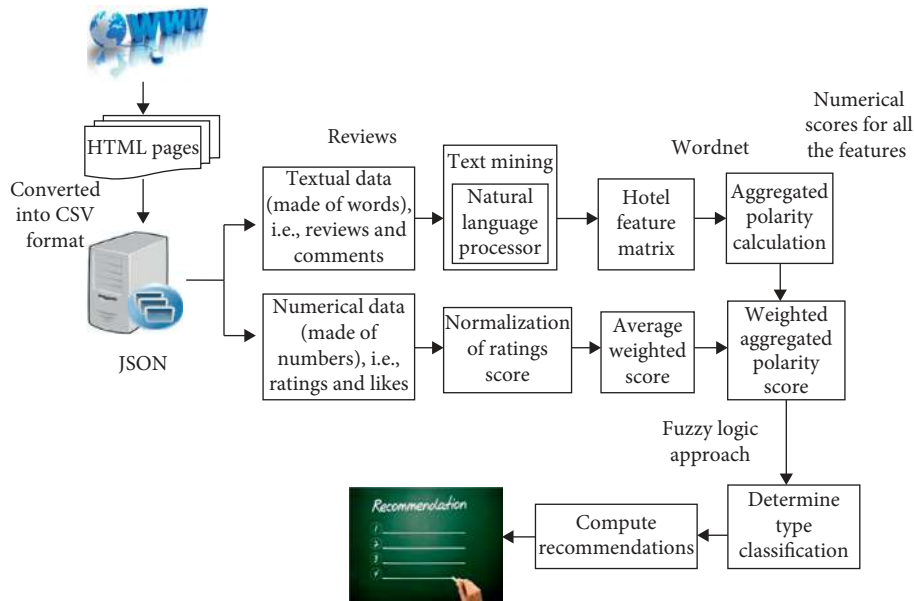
WWW

HTML pages

Converted into CSV format

JSON

Reviews

Textual data (made of words), i.e., reviews and comments

Text mining

Natural language processor

Wordnet

Hotel feature matrix

Numerical scores for all the features

Aggregated polarity calculation

Numerical data (made of numbers), i.e., ratings and likes

Normalization of ratings score

Average weighted score

Weighted aggregated polarity score

Fuzzy logic approach

Determine type classification

Compute recommendations

Recommendation
1
2
3
4